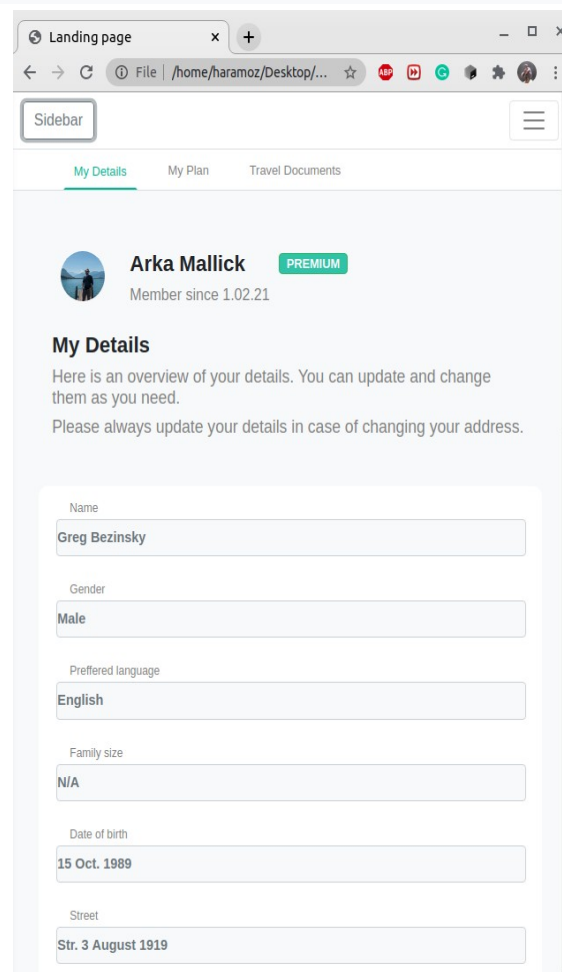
Landing page ×

File | /home/haramoz/Desktop/...

ABP

Sidebar

My Details My Plan Travel Documents

Arka Mallick PREMIUM

Member since 1.02.21

My Details

Here is an overview of your details. You can update and change them as you need.

Please always update your details in case of changing your address.

Name
Greg Bezinsky

Gender
Male

Preffered language
English

Family size
N/A

Date of birth
15 Oct. 1989

Street
Str. 3 August 1919